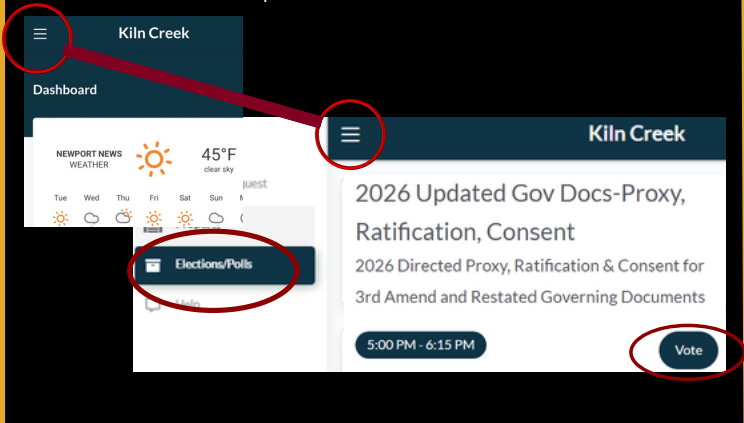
Kiln Creek

Dashboard

NEWPORT NEWS
WEATHER

45°F
clear sky

Tue Wed Thu Fri Sat Sun

quest

Elections/Polls

Help

Kiln Creek

2026 Updated Gov Docs-Proxy, Ratification, Consent

2026 Directed Proxy, Ratification & Consent for 3rd Amend and Restated Governing Documents

5:00 PM - 6:15 PM

Vote